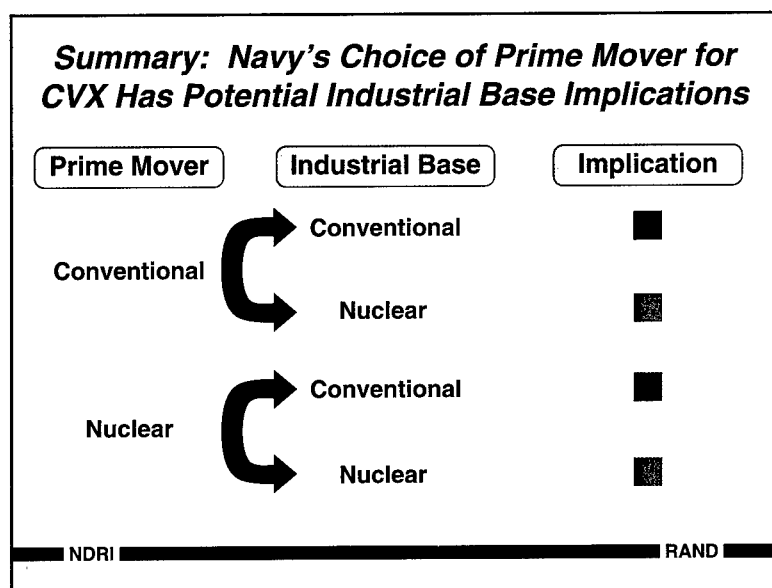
Summary: Navy's Choice of Prime Mover for CVX Has Potential Industrial Base Implications

| Prime Mover | Industrial Base | Implication |
|---|---|---|
| Conventional | Conventional | |
| | Nuclear | |
| Nuclear | Conventional | |
| | Nuclear | |

NDRI

RAND